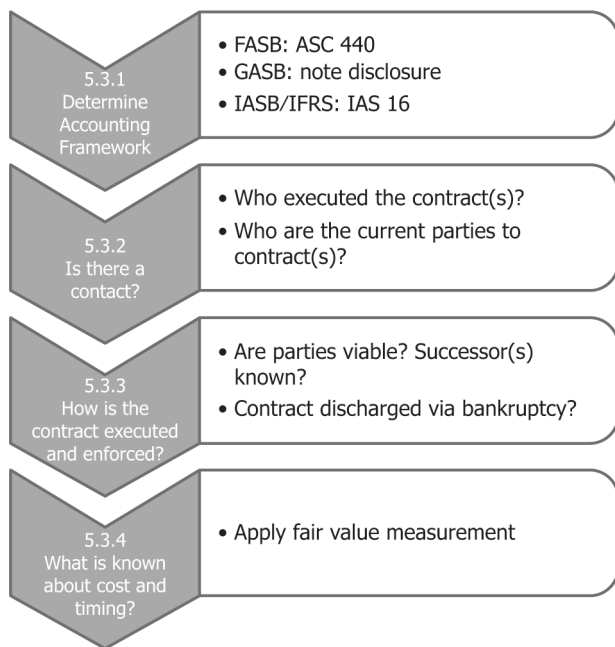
5.3.1
Determine Accounting Framework

• FASB: ASC 440
• GASB: note disclosure
• IASB/IFRS: IAS 16

5.3.2
Is there a contact?

• Who executed the contract(s)?
• Who are the current parties to contract(s)?

5.3.3
How is the contract executed and enforced?

• Are parties viable? Successor(s) known?
• Contract discharged via bankruptcy?

5.3.4
What is known about cost and timing?

• Apply fair value measurement